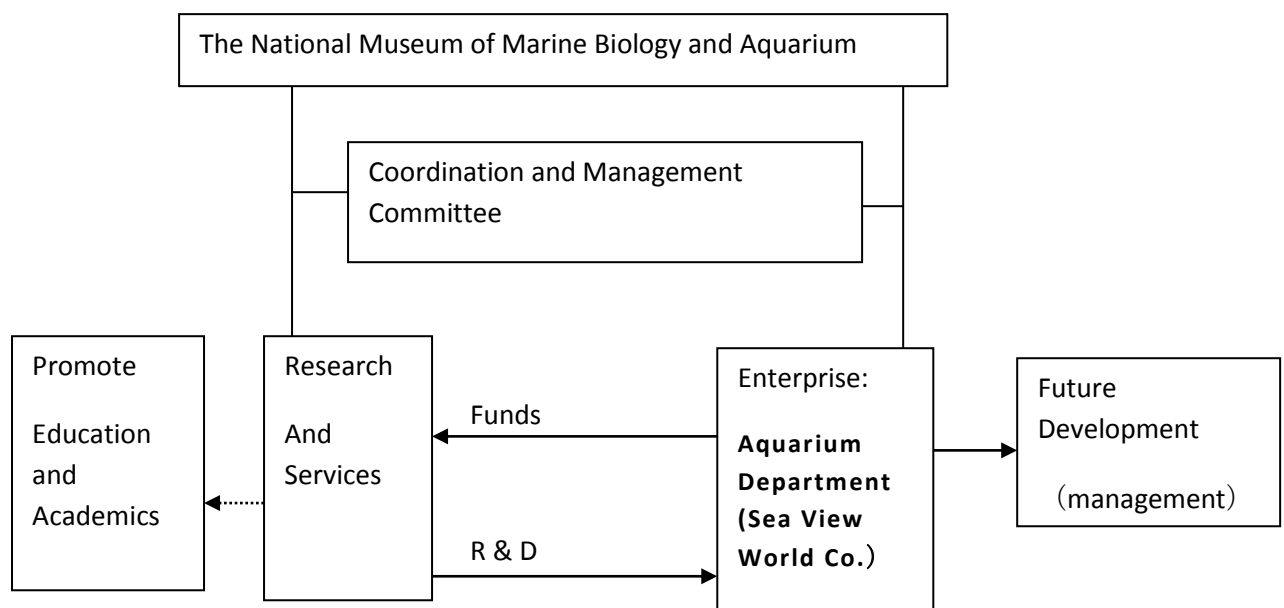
The National Museum of Marine Biology and Aquarium

Coordination and Management Committee

Promote

Education and Academics

Research

And Services

Funds

R & D

Enterprise:

**Aquarium Department (Sea View World Co.**）

Future Development

（management）